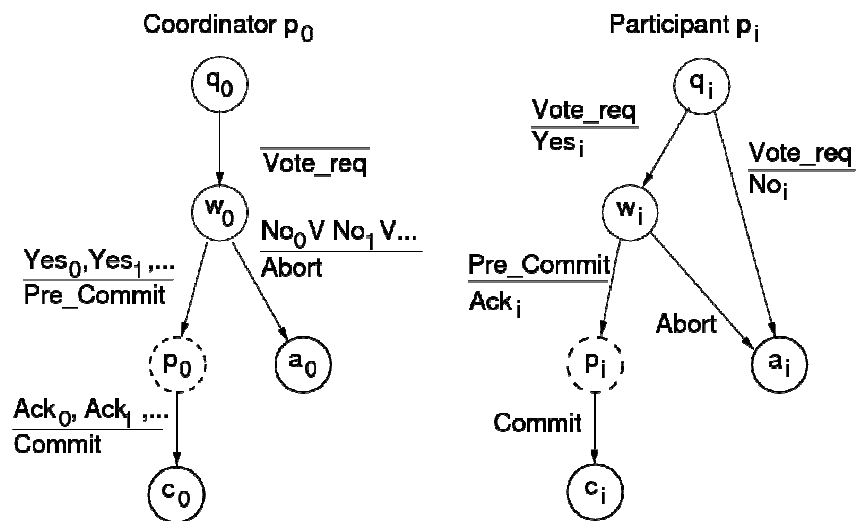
Coordinator $p_0$

$q_0$

$\overline{\text{Vote\_req}}$

$w_0$

$\frac{\text{No}_0 \vee \text{No}_1 \vee ...}{\text{Abort}}$

$\frac{\text{Yes}_0, \text{Yes}_1, ...}{\text{Pre\_Commit}}$

$p_0$

$a_0$

$\frac{\text{Ack}_0, \text{Ack}_1, ...}{\text{Commit}}$

$c_0$

Participant $p_i$

$q_i$

$\frac{\text{Vote\_req}}{\text{Yes}_i}$

$\frac{\text{Vote\_req}}{\text{No}_i}$

$w_i$

$\frac{\text{Pre\_Commit}}{\text{Ack}_i}$

Abort

$p_i$

$a_i$

Commit

$c_i$